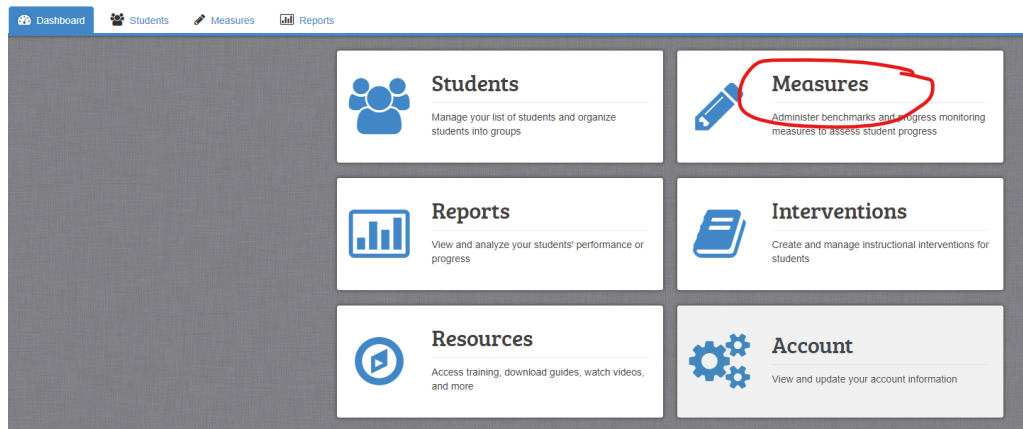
Dashboard Students Measures Reports

Students
Manage your list of students and organize students into groups

Measures
Administer benchmarks and progress monitoring measures to assess student progress

Reports
View and analyze your students' performance or progress

Interventions
Create and manage instructional interventions for students

Resources
Access training, download guides, watch videos, and more

Account
View and update your account information